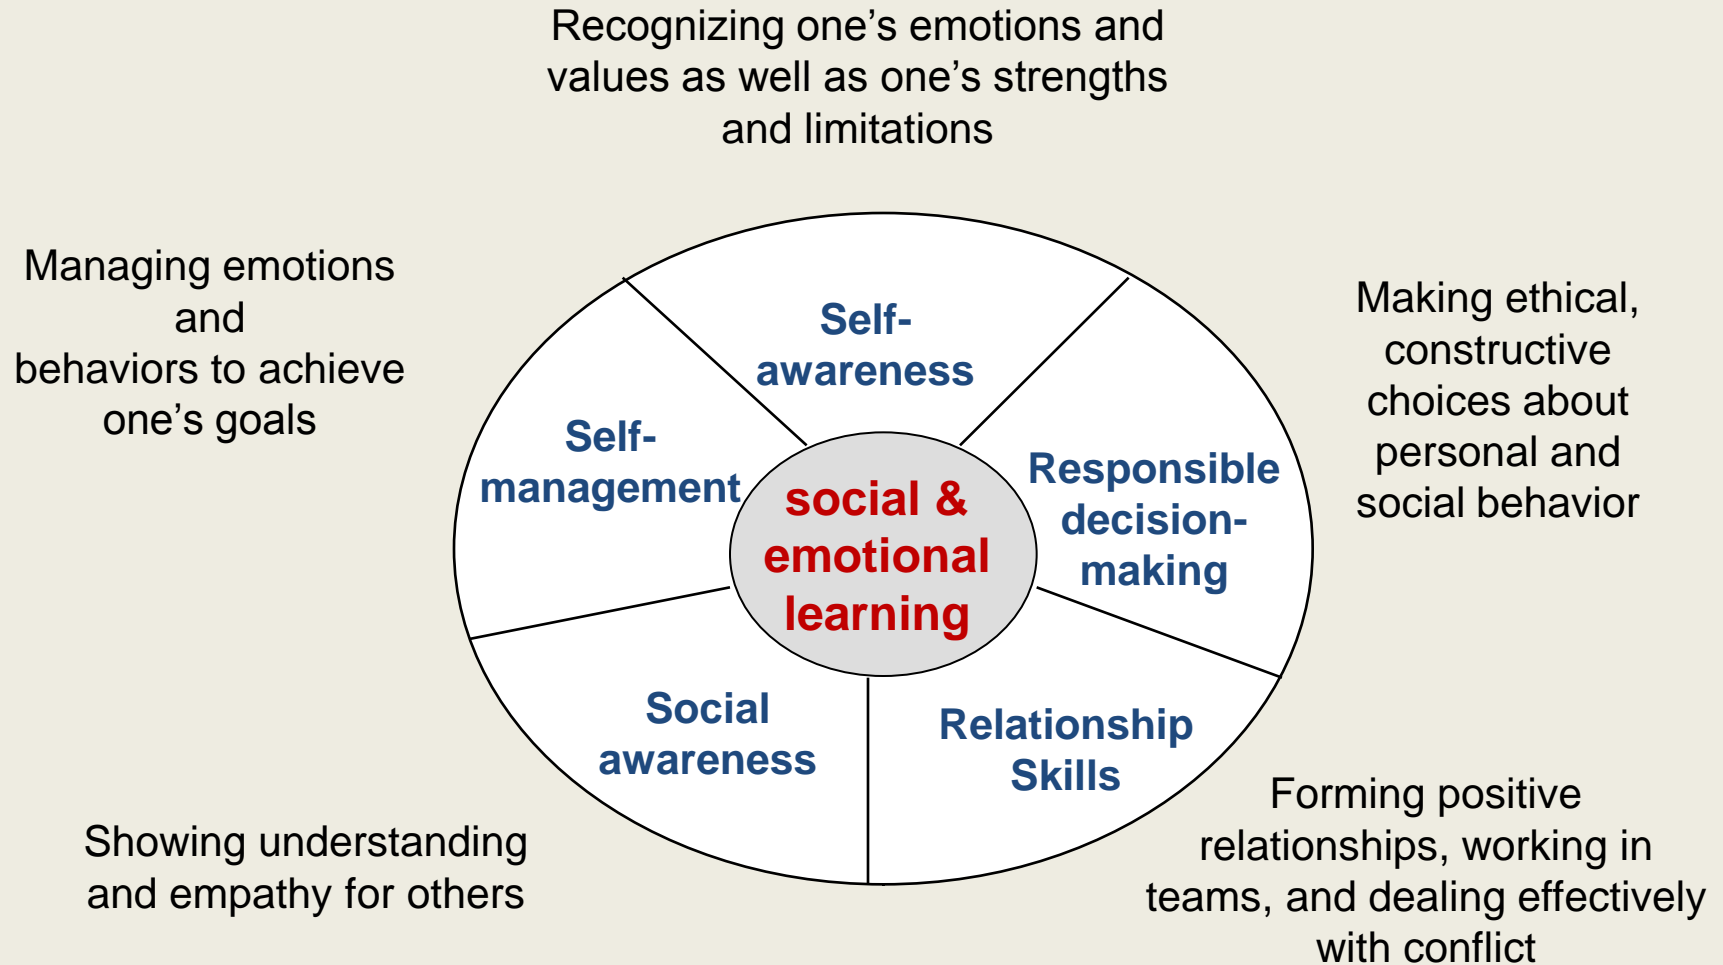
Recognizing one’s emotions and values as well as one’s strengths and limitations

Managing emotions and behaviors to achieve one’s goals

Making ethical, constructive choices about personal and social behavior

Self-awareness

Self-management

social & emotional learning

Responsible decision-making

Social awareness

Relationship Skills

Showing understanding and empathy for others

Forming positive relationships, working in teams, and dealing effectively with conflict